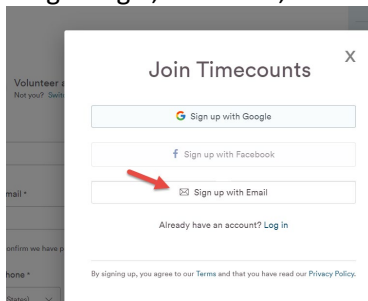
Volunteer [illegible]
Not you? Swi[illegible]

mail *

onfirm we have p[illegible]

hone *

States) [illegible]

Join Timecounts

X

G Sign up with Google

f Sign up with Facebook

Sign up with Email

Already have an account? Log in

By signing up, you agree to our Terms and that you have read our Privacy Policy.